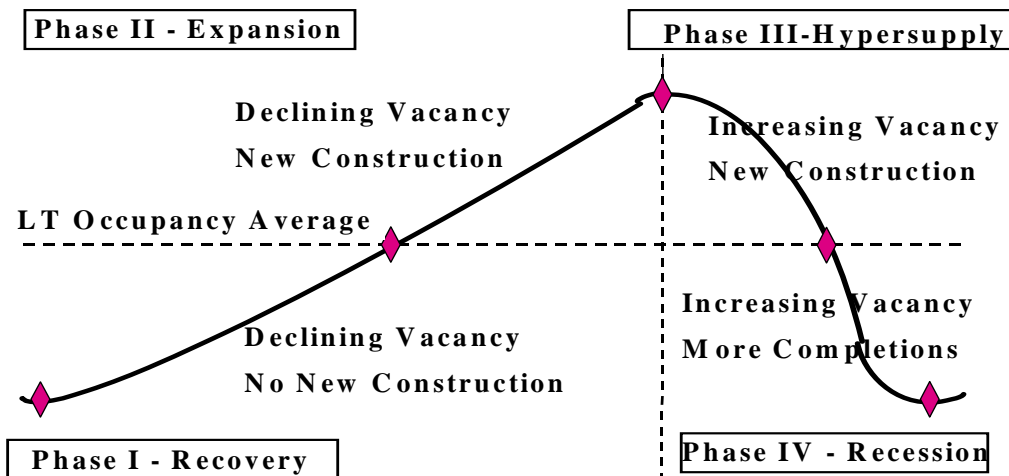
Phase II - Expansion

Phase III-Hypersupply

Declining Vacancy
New Construction

Increasing Vacancy
New Construction

LT Occupancy Average

Increasing Vacancy
More Completions

Declining Vacancy
No New Construction

Phase I - Recovery

Phase IV - Recession